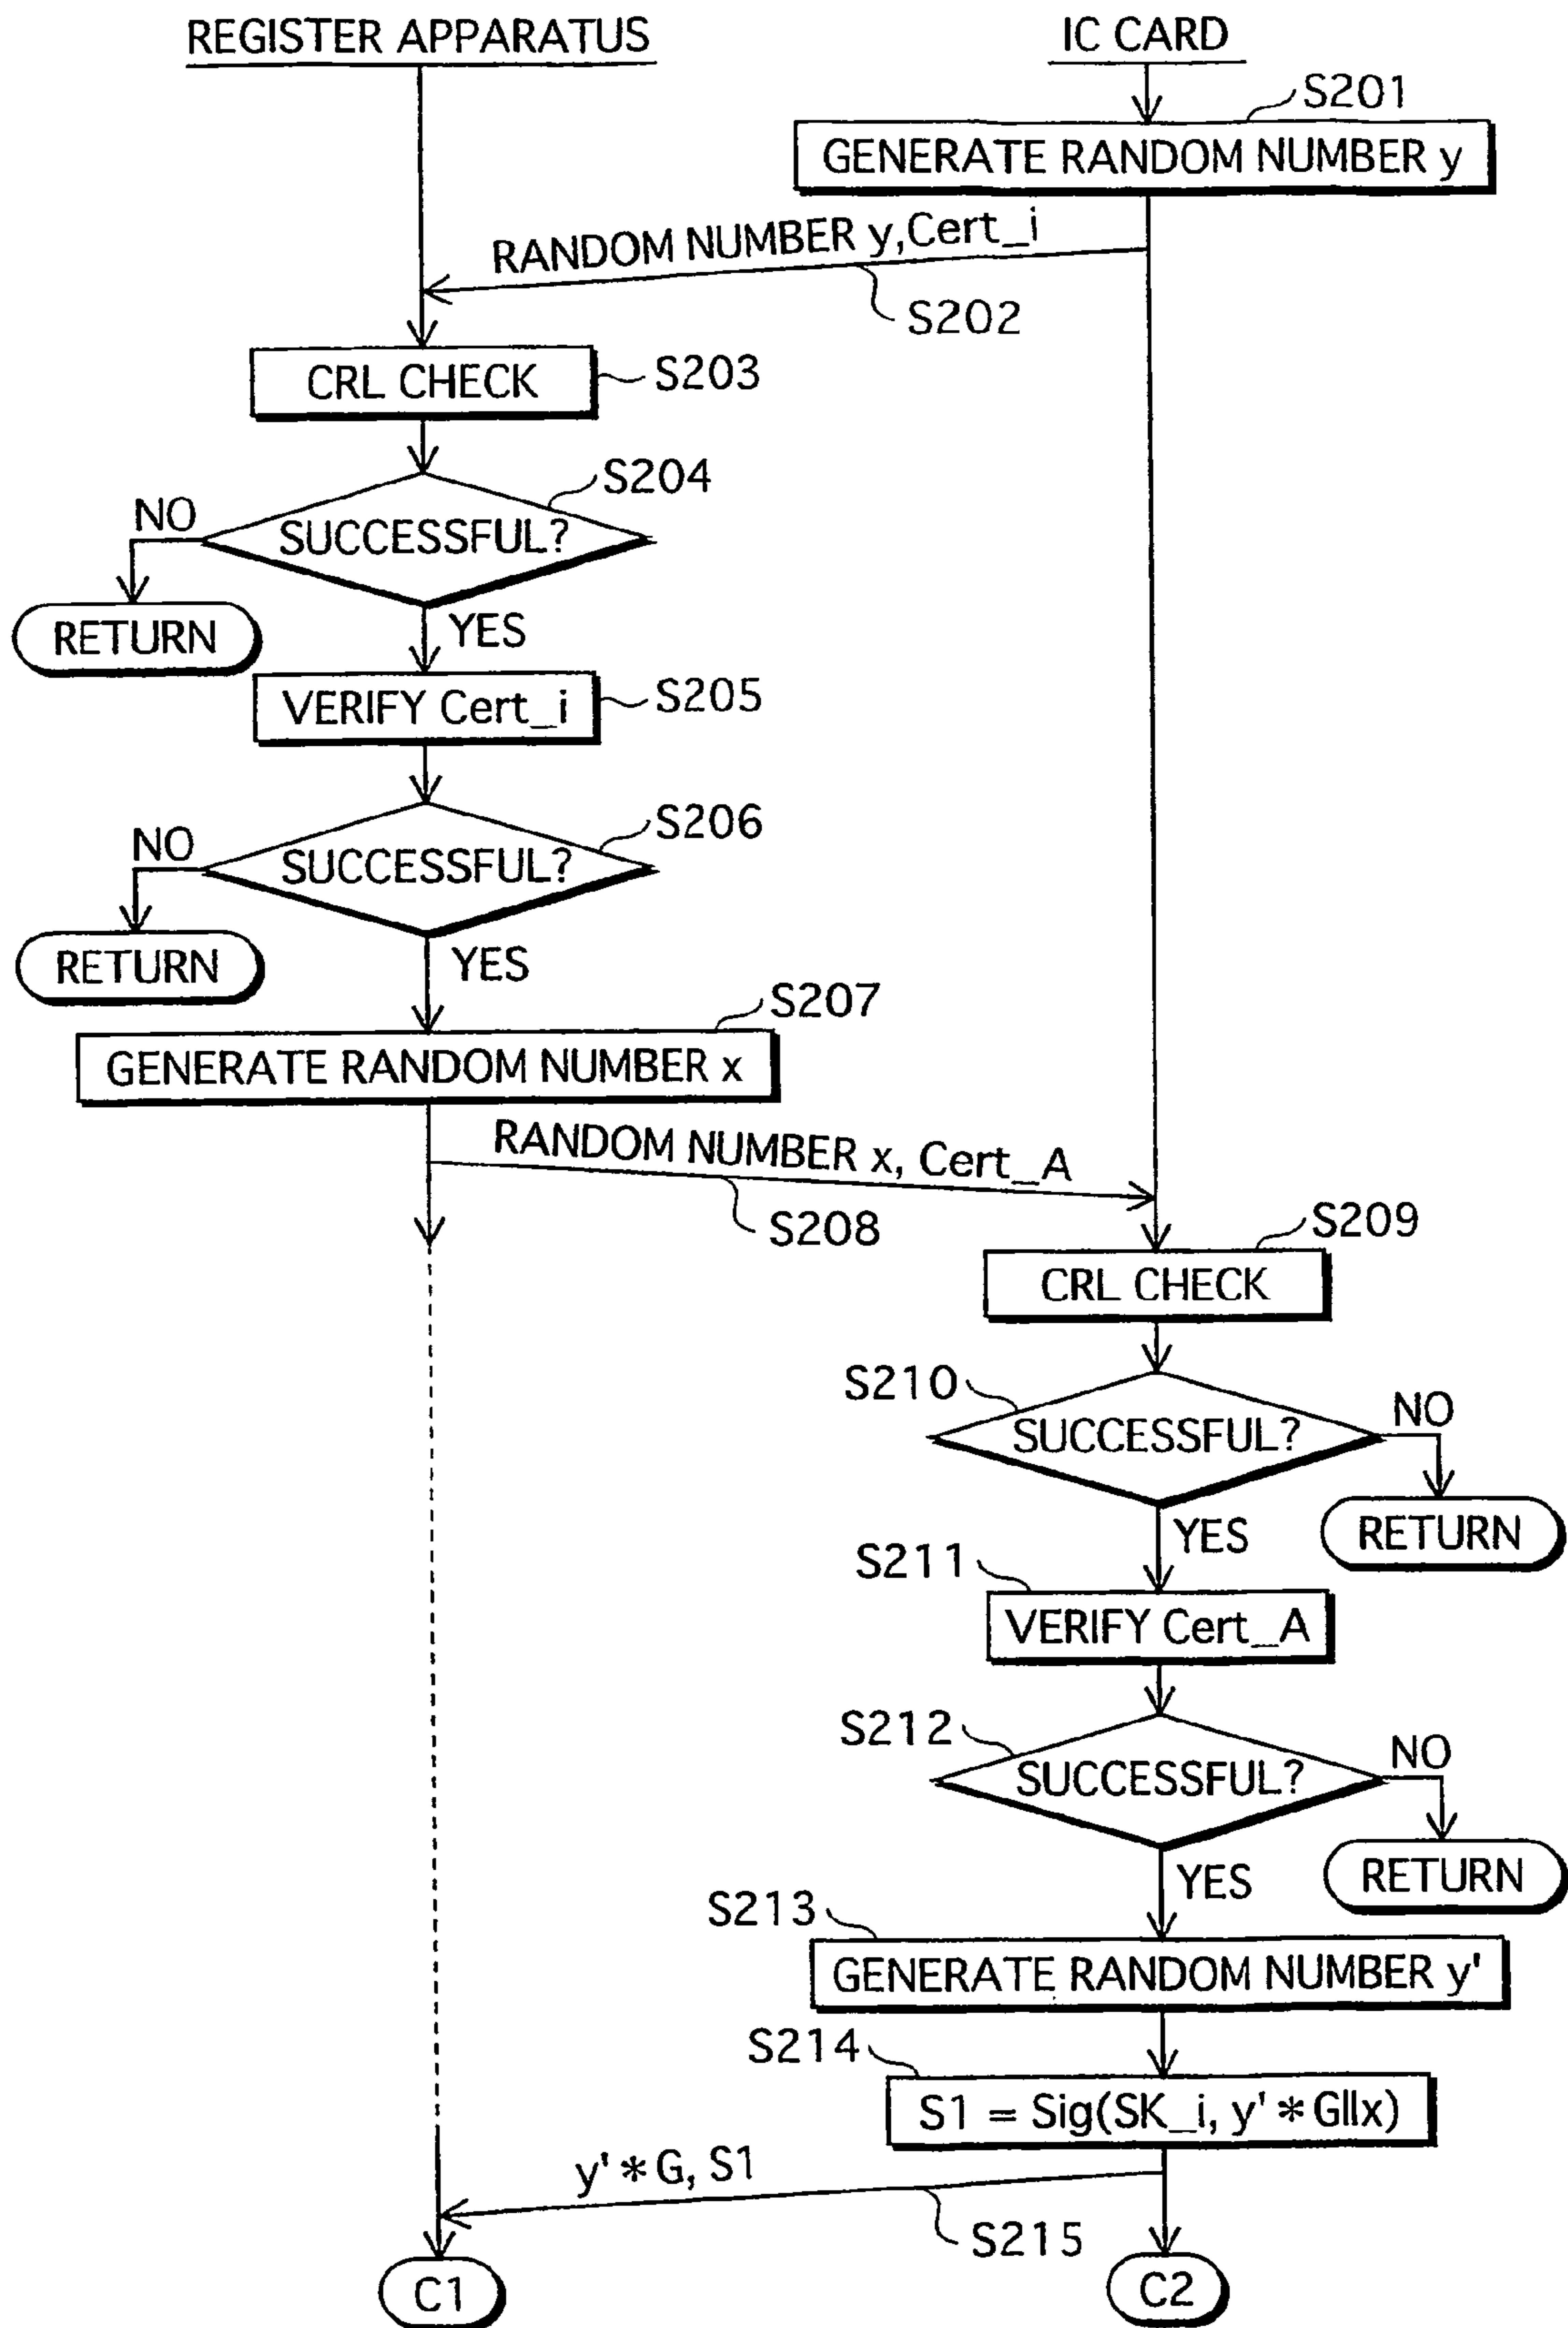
REGISTER APPARATUS

IC CARD

S201
GENERATE RANDOM NUMBER y

RANDOM NUMBER y,Cert_i
S202

CRL CHECK
S203

S204
SUCCESSFUL?
NO
RETURN
YES

VERIFY Cert_i
S205

S206
SUCCESSFUL?
NO
RETURN
YES

S207
GENERATE RANDOM NUMBER x

RANDOM NUMBER x, Cert_A
S208

S209
CRL CHECK

S210
SUCCESSFUL?
NO
RETURN
YES

S211
VERIFY Cert_A

S212
SUCCESSFUL?
NO
RETURN
YES

S213
GENERATE RANDOM NUMBER y'

S214
$S1 = Sig(SK\_i, y' * G||x)$

$y' * G$, S1
S215

C1

C2